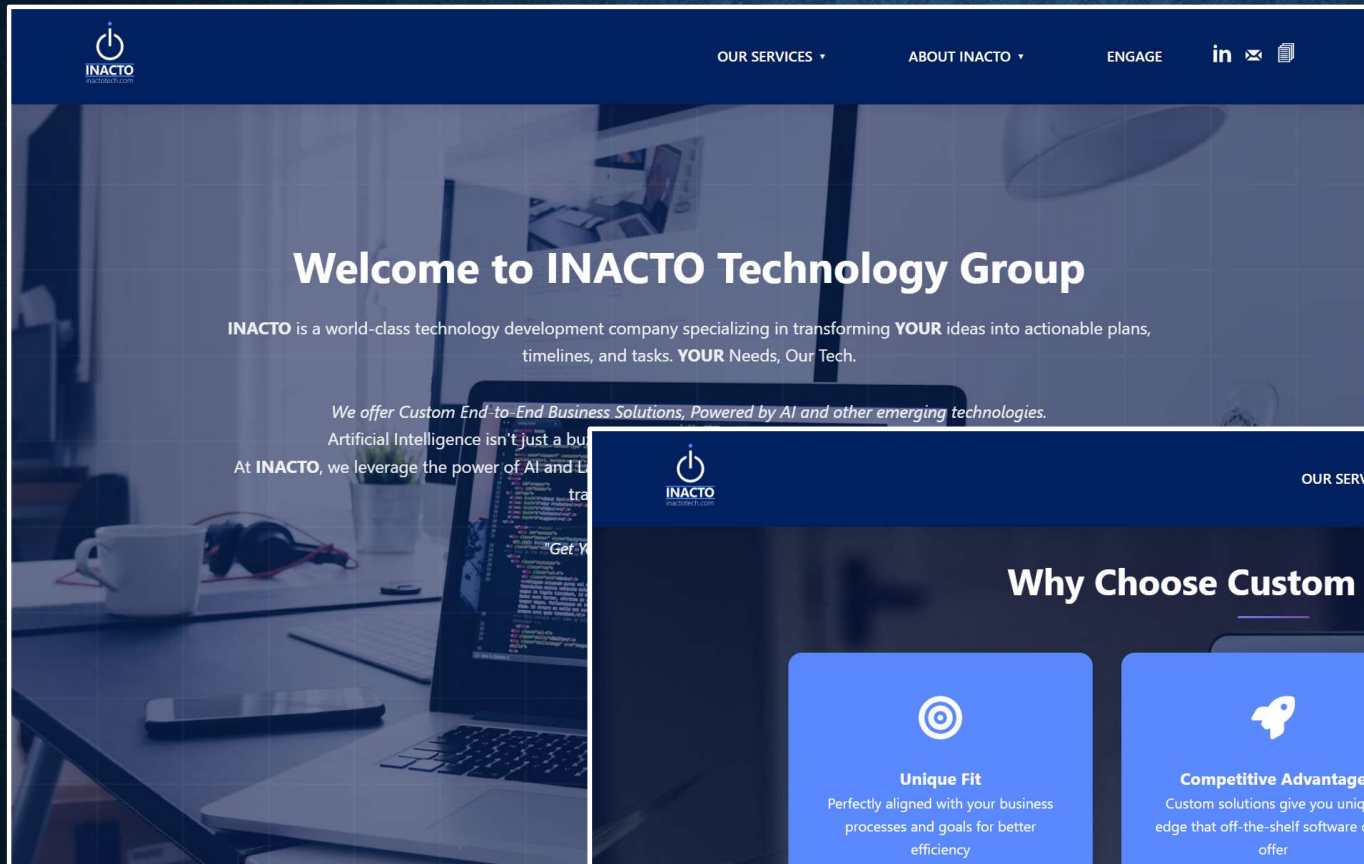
INACTO
inactotech.com

OUR SERVICES ▾ ABOUT INACTO ▾ ENGAGE

Welcome to INACTO Technology Group

INACTO is a world-class technology development company specializing in transforming YOUR ideas into actionable plans, timelines, and tasks. YOUR Needs, Our Tech.

We offer Custom End-to-End Business Solutions, Powered by AI and other emerging technologies.
Artificial Intelligence isn't just a bu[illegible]
At INACTO, we leverage the power of AI and L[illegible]
tra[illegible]

Get Y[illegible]

INACTO
inactotech.com

OUR SERV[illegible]

Why Choose Custom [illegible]

Unique Fit
Perfectly aligned with your business processes and goals for better efficiency

Competitive Advantage
Custom solutions give you uniq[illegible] edge that off-the-shelf software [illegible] offer